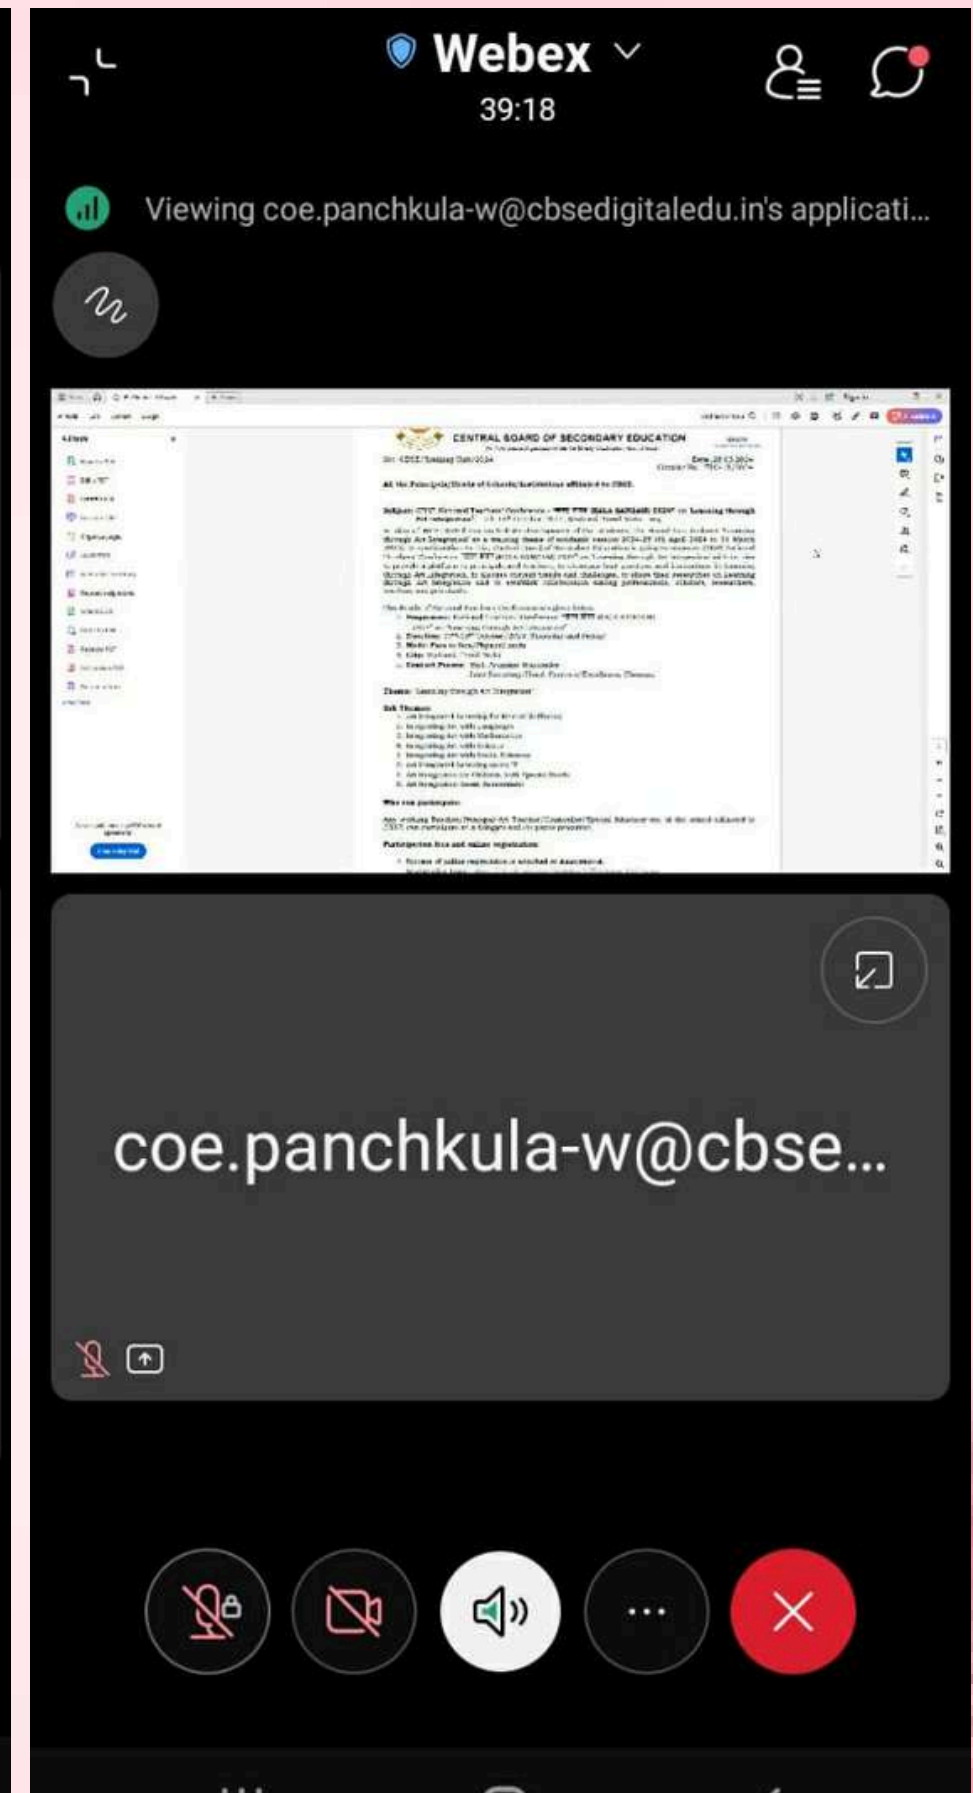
Webex
39:18

Viewing coe.panchkula-w@cbsedigitaledu.in's applicati...

CENTRAL BOARD OF SECONDARY EDUCATION

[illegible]

All the Principals/Heads of Schools/Institutions affiliated to CBSE.

Subject: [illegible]

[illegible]

Theme: Learning through Art Integration

Sub Themes:
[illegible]

Who can participate:
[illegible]

Participation fees and online registration
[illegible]

coe.panchkula-w@cbse...

...